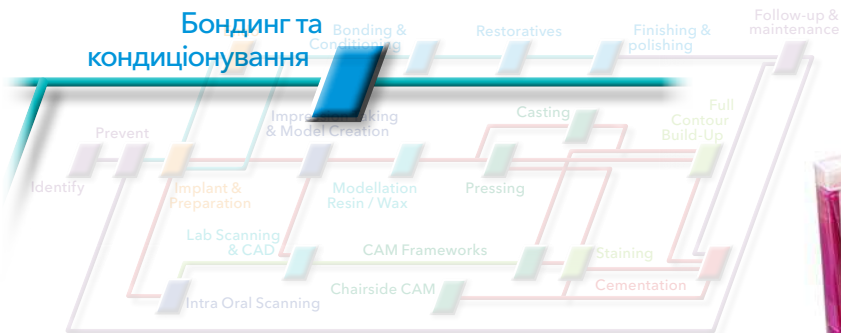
Бондинг та кондиціонування

Bonding & Conditioning

Restoratives

Finishing & polishing

Follow-up & maintenance

Prevent

Impression Taking & Model Creation

Casting

Full Contour Build-Up

Identify

Implant & Preparation

Modellation Resin / Wax

Pressing

Lab Scanning & CAD

CAM Frameworks

Staining

Intra Oral Scanning

Chairside CAM

Cementation